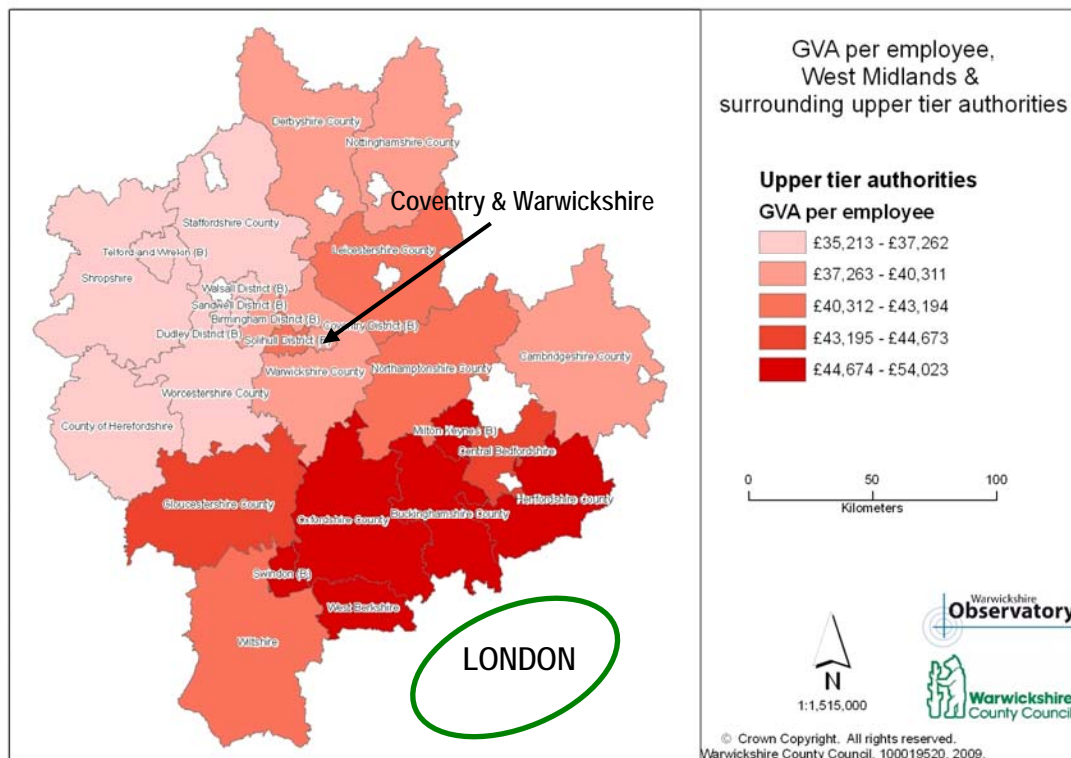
GVA per employee, West Midlands & surrounding upper tier authorities

Upper tier authorities
GVA per employee
£35,213 - £37,262
£37,263 - £40,311
£40,312 - £43,194
£43,195 - £44,673
£44,674 - £54,023

0 50 100
Kilometers

Coventry & Warwickshire

Derbyshire County
Nottinghamshire County
Staffordshire County
Telford and Wrekin (B)
Shropshire
Leicestershire County
Walsall District (B)
Sandwell District (B)
Birmingham District (B)
Dudley District (B)
Coventry District (B)
Solihull District (B)
Warwickshire County
Northamptonshire County
Cambridgeshire County
Worcestershire County
County of Herefordshire
Milton Keynes (B)
Central Bedfordshire
Hertfordshire County
Gloucestershire County
Oxfordshire County
Buckinghamshire County
Swindon (B)
West Berkshire
Wiltshire

LONDON

N
1:1,515,000

Warwickshire Observatory

Warwickshire County Council

© Crown Copyright. All rights reserved. Warwickshire County Council, 100019520, 2009.